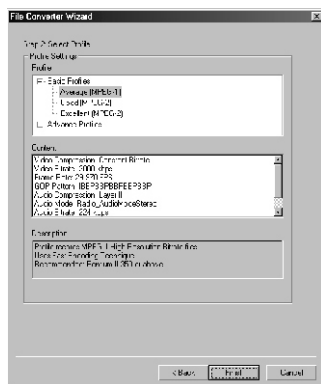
File Converter Wizard

Step 2 Select Profile
Profile Settings
Profile
Basic Profiles
Average (MPEG-1)
Good (MPEG-2)
Excellent (MPEG-2)
Advance Profiles

Content
Video Compression: Constant Bitrate
Video Bitrate: 3000 kbps
Frame Rate: 29.970 FPS
GOP Pattern: IBBPBBPBBPBBP
Audio Compression: Layer II
Audio Mode: Radio_AudioModeStereo
Audio Bitrate: 224 kbps

Description
Profile encode MPEG-1 High Resolution Bitrate files
Uses Fast Encoding Technique
Recommended for Pentium III 850 and above

< Back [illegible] Cancel